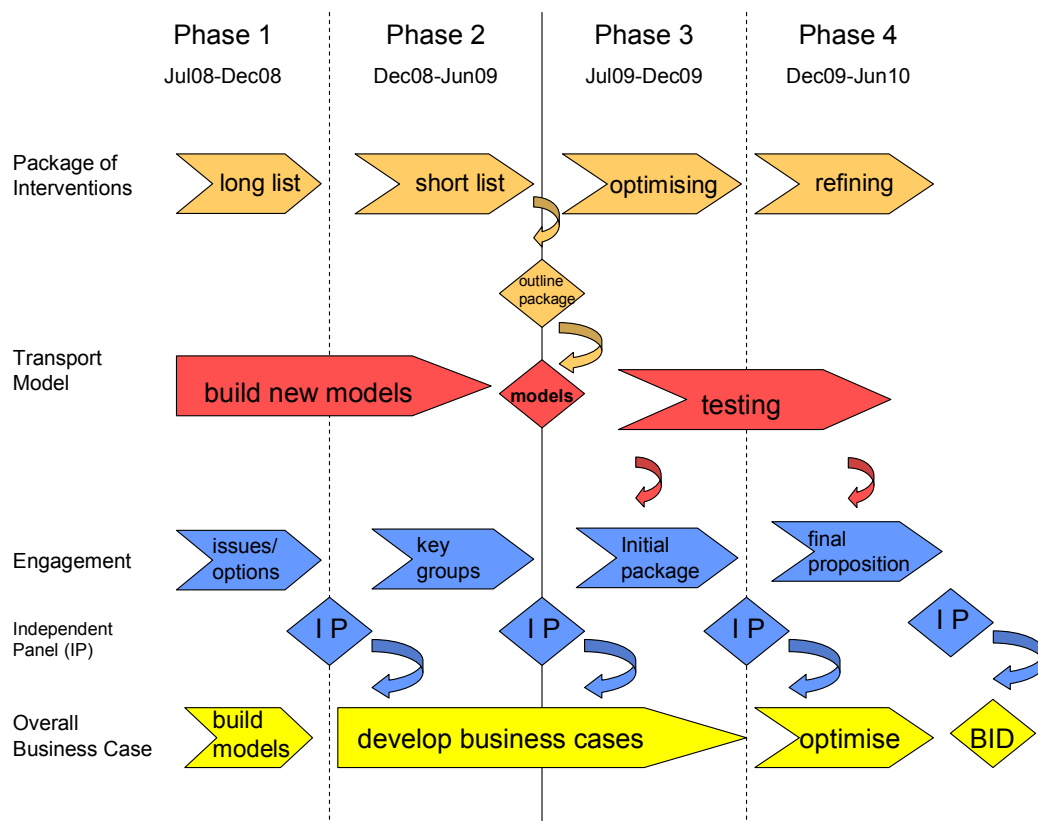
Phase 1
Jul08-Dec08

Phase 2
Dec08-Jun09

Phase 3
Jul09-Dec09

Phase 4
Dec09-Jun10

Package of Interventions

long list

short list

optimising

refining

outline package

Transport Model

build new models

models

testing

Engagement

issues/ options

key groups

Initial package

final proposition

Independent Panel (IP)

I P

I P

I P

I P

Overall Business Case

build models

develop business cases

optimise

BID